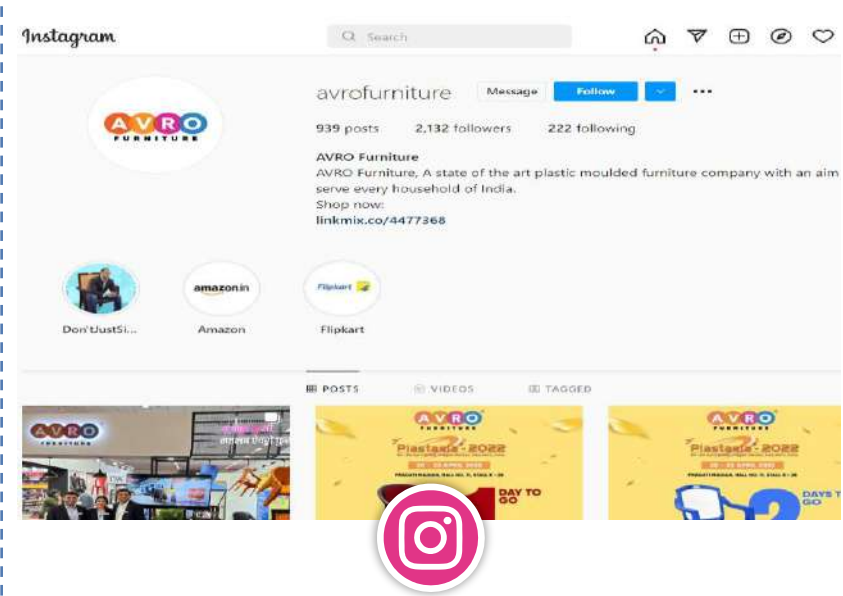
Instagram

Search

avrofurniture Message Follow

939 posts 2,132 followers 222 following

AVRO Furniture
AVRO Furniture, A state of the art plastic moulded furniture company with an aim serve every household of India.
Shop now:
linkmix.co/4477368

AVRO FURNITURE

Don'tJustSi... amazon.in Amazon Flipkart Flipkart

POSTS VIDEOS TAGGED

AVRO FURNITURE

AVRO FURNITURE Plastasia 2022 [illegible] DAY TO GO

AVRO FURNITURE Plastasia 2022 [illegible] DAYS T GO